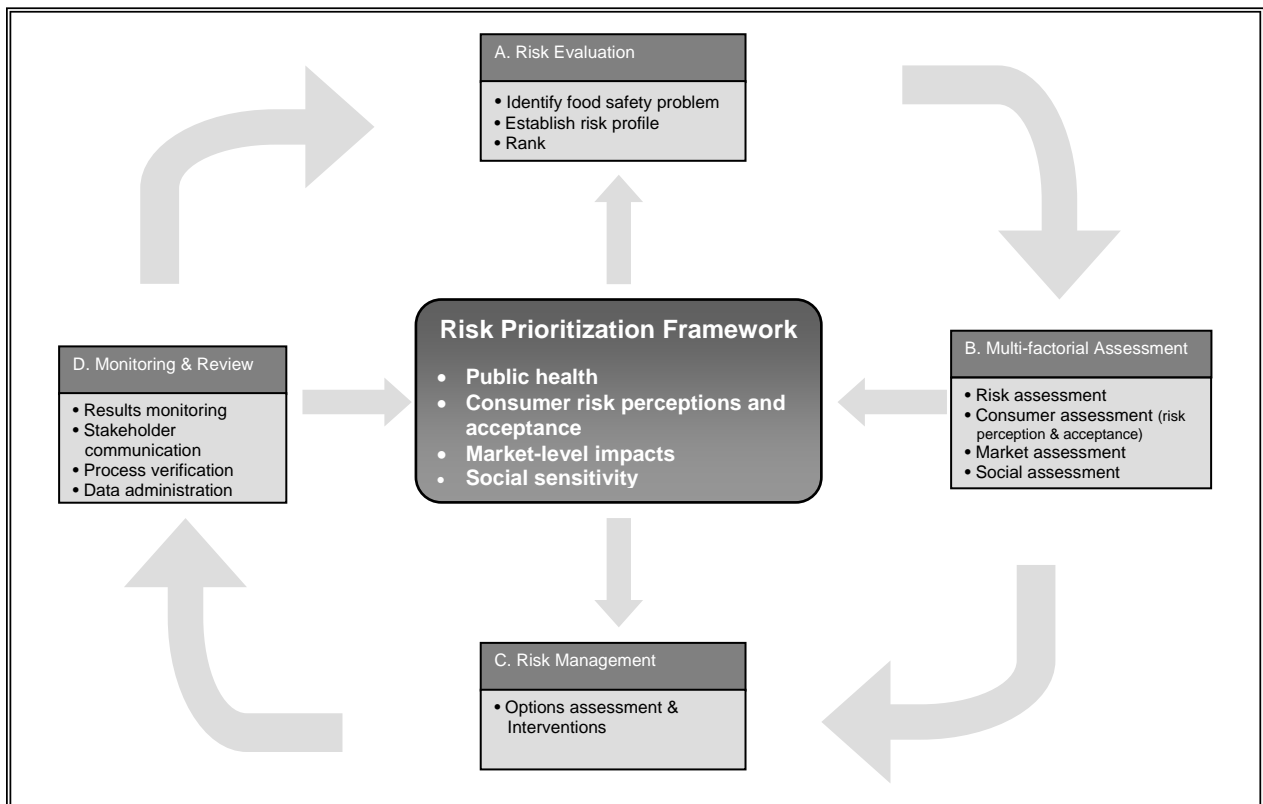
A. Risk Evaluation

• Identify food safety problem
• Establish risk profile
• Rank

Risk Prioritization Framework

• Public health
• Consumer risk perceptions and acceptance
• Market-level impacts
• Social sensitivity

D. Monitoring & Review

• Results monitoring
• Stakeholder communication
• Process verification
• Data administration

B. Multi-factorial Assessment

• Risk assessment
• Consumer assessment (risk perception & acceptance)
• Market assessment
• Social assessment

C. Risk Management

• Options assessment & Interventions